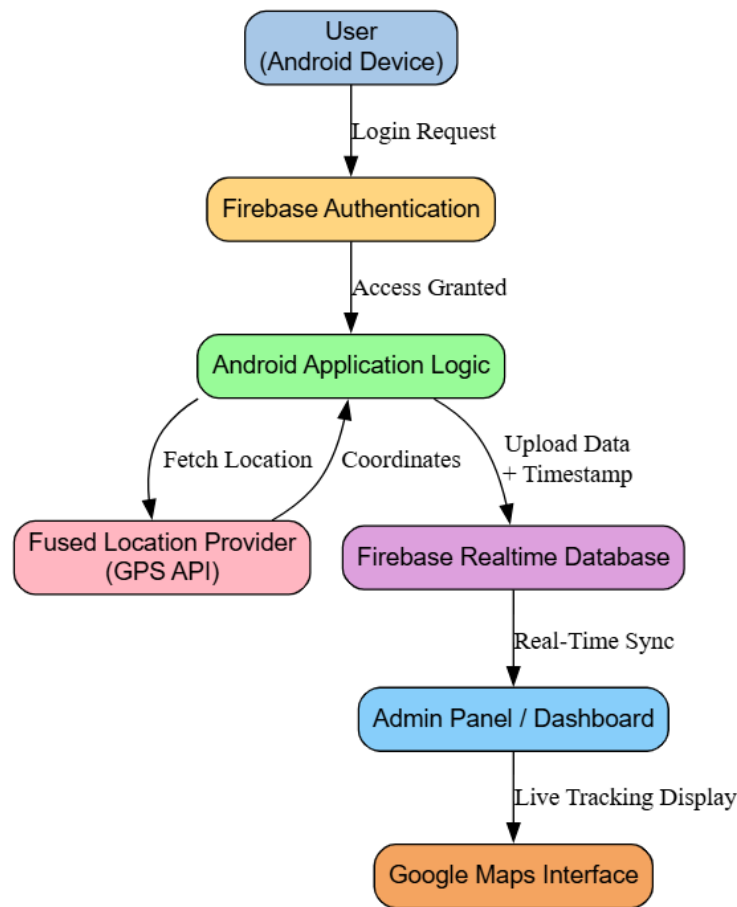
User
(Android Device)

Login Request

Firebase Authentication

Access Granted

Android Application Logic

Fetch Location

Coordinates

Upload Data
+ Timestamp

Fused Location Provider
(GPS API)

Firebase Realtime Database

Real-Time Sync

Admin Panel / Dashboard

Live Tracking Display

Google Maps Interface